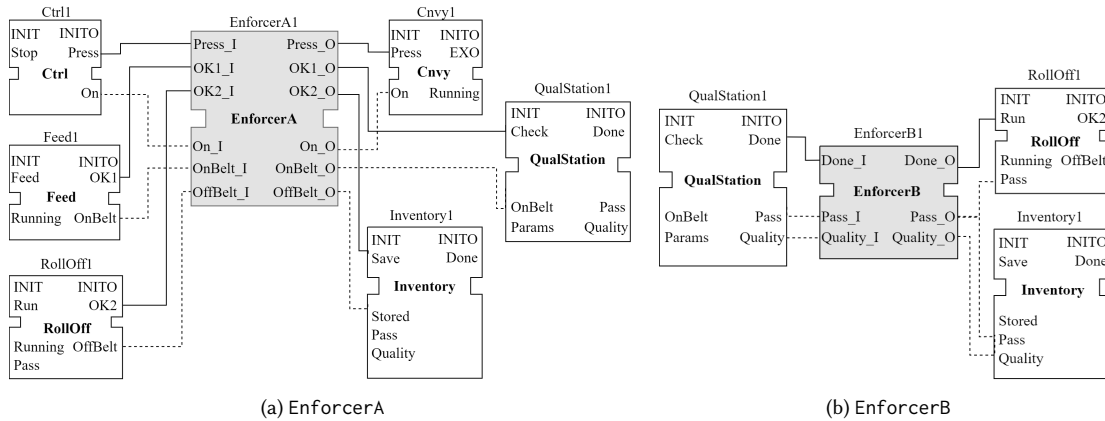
Ctrl1
INIT INITO
Stop Press
Ctrl
On

EnforcerA1
Press_I Press_O
OK1_I OK1_O
OK2_I OK2_O
EnforcerA
On_I On_O
OnBelt_I OnBelt_O
OffBelt_I OffBelt_O

Cnvy1
INIT INITO
Press EXO
Cnvy
On Running

QualStation1
INIT INITO
Check Done
QualStation
OnBelt Pass
Params Quality

Feed1
INIT INITO
Feed OK1
Feed
Running OnBelt

Inventory1
INIT INITO
Save Done
Inventory
Stored
Pass
Quality

RollOff1
INIT INITO
Run OK2
RollOff
Running OffBelt
Pass

(a) EnforcerA

QualStation1
INIT INITO
Check Done
QualStation
OnBelt Pass
Params Quality

EnforcerB1
Done_I Done_O
EnforcerB
Pass_I Pass_O
Quality_I Quality_O

RollOff1
INIT INITO
Run OK2
RollOff
Running OffBelt
Pass

Inventory1
INIT INITO
Save Done
Inventory
Stored
Pass
Quality

(b) EnforcerB